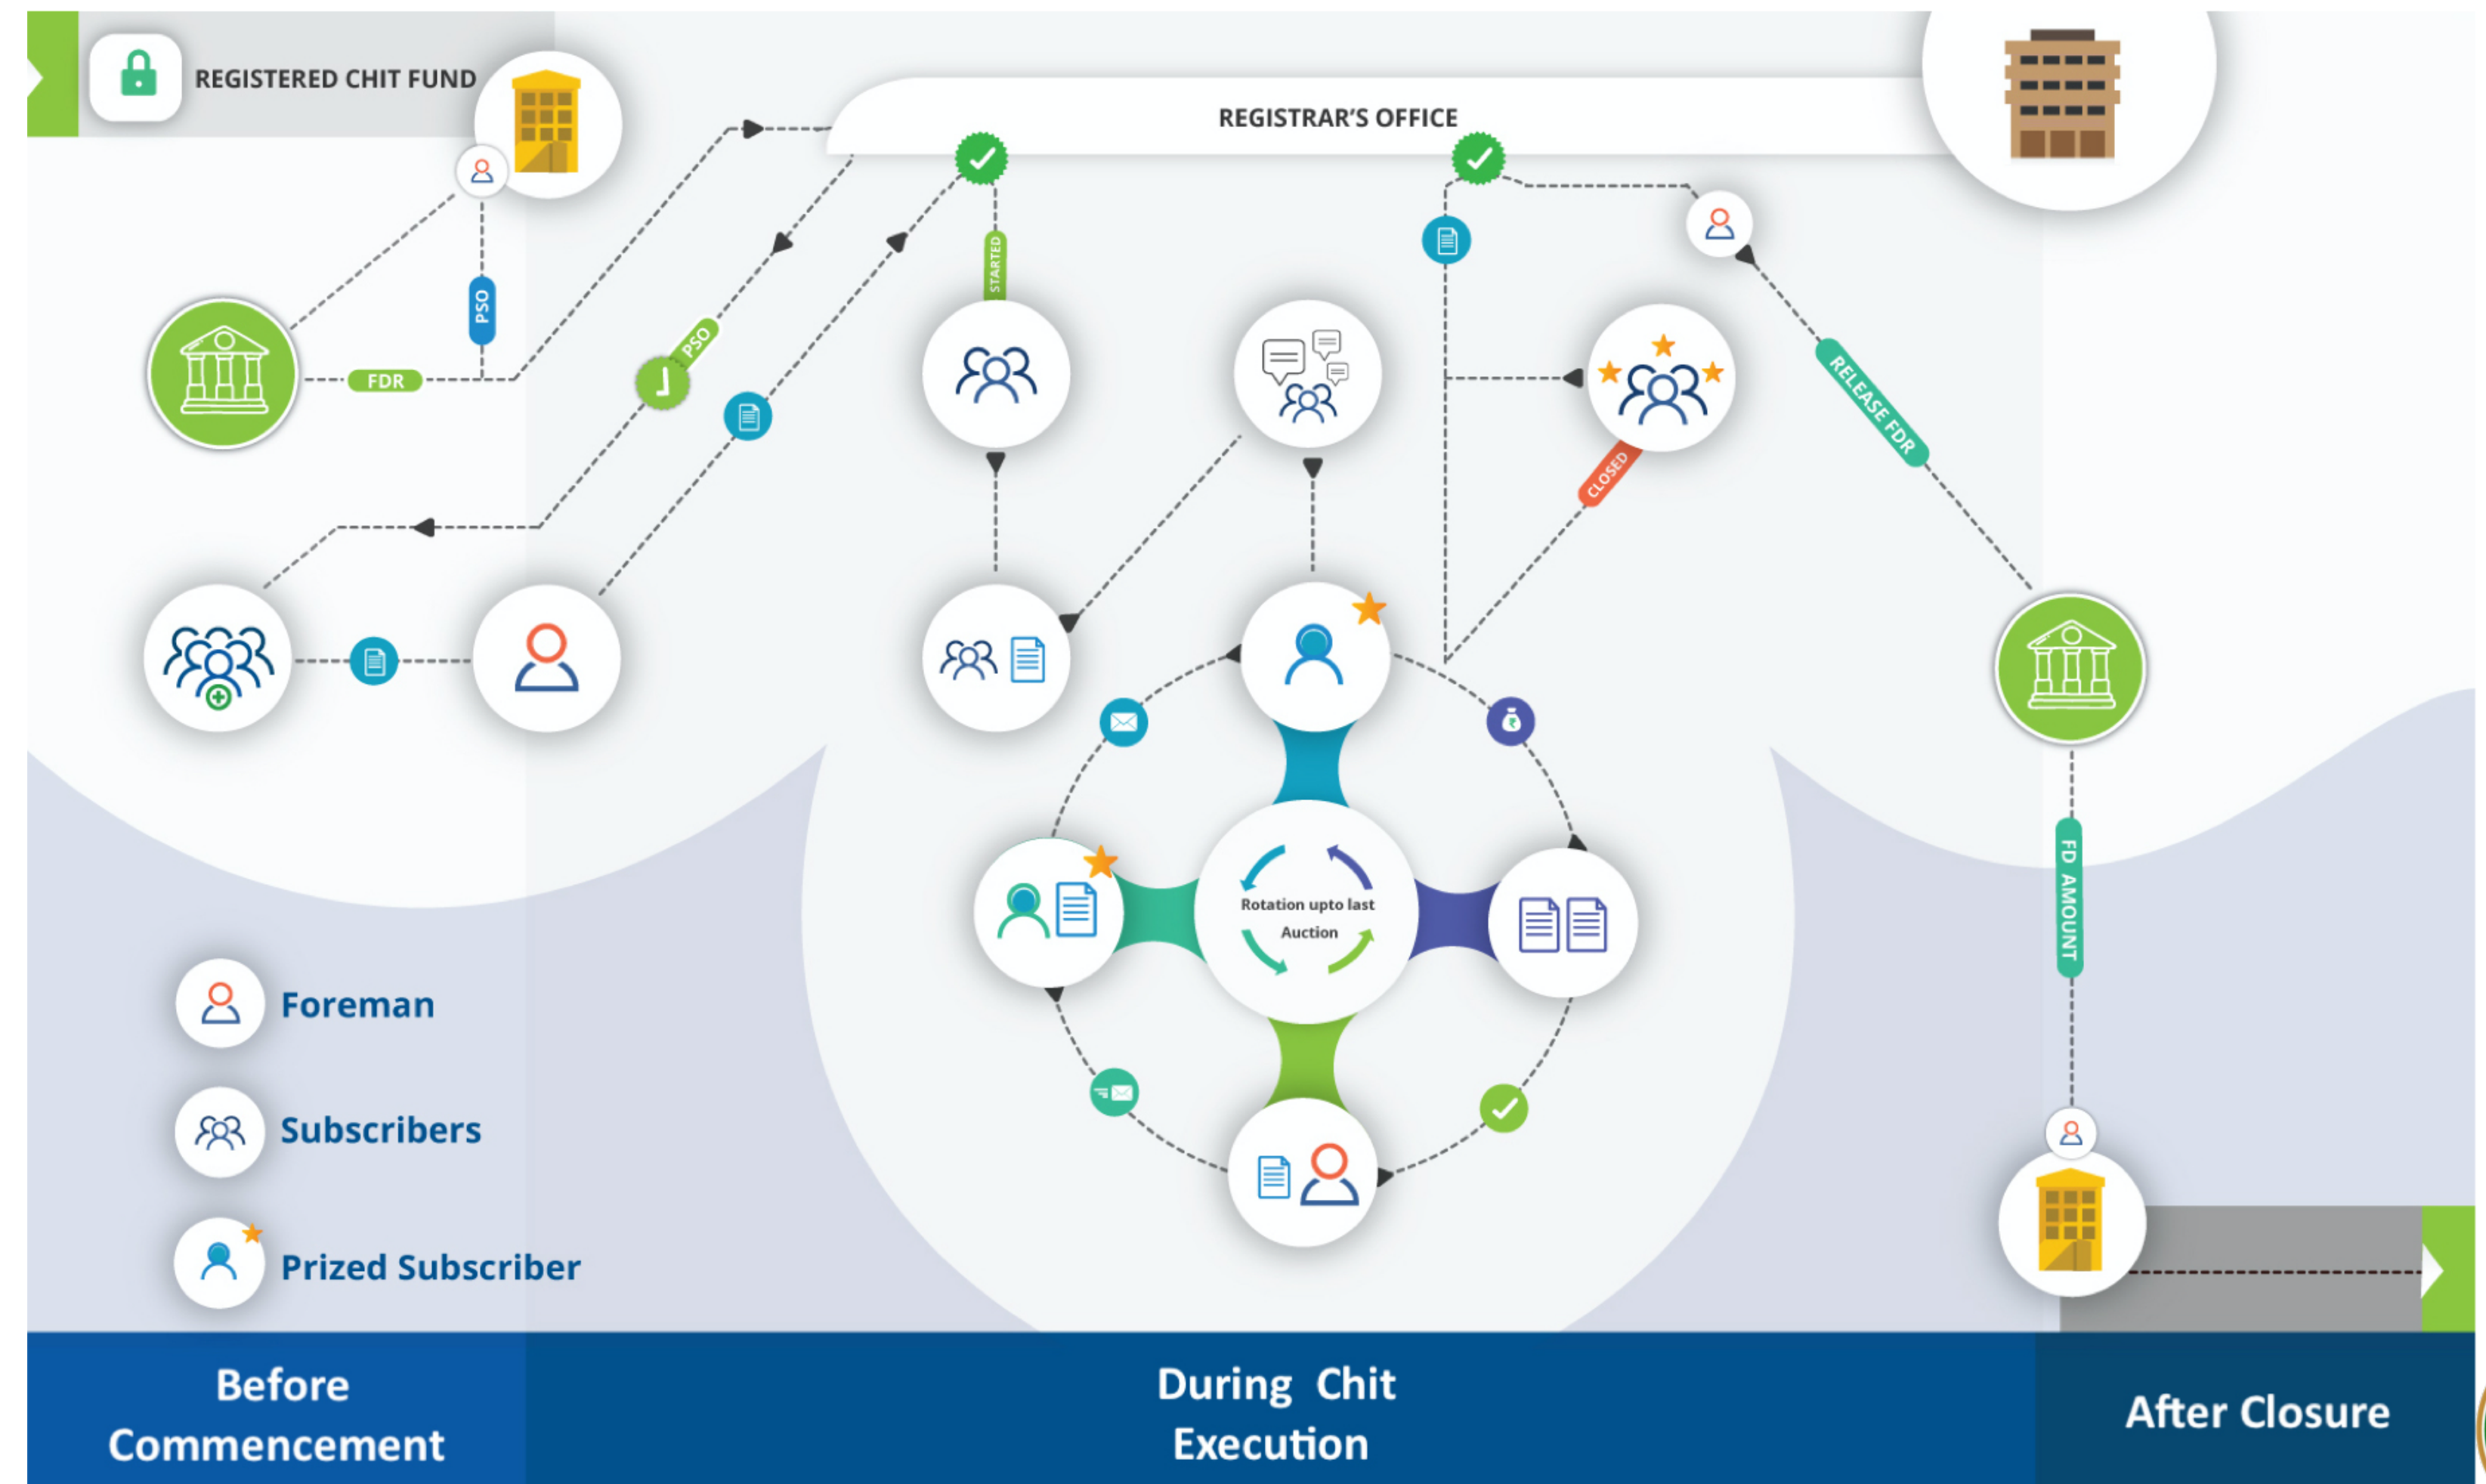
REGISTERED CHIT FUND

REGISTRAR'S OFFICE

PSO

FDR

PSO

STARTED

CLOSED

RELEASE FDR

FD AMOUNT

Rotation upto last Auction

Foreman

Subscribers

Prized Subscriber

Before Commencement

During Chit Execution

After Closure